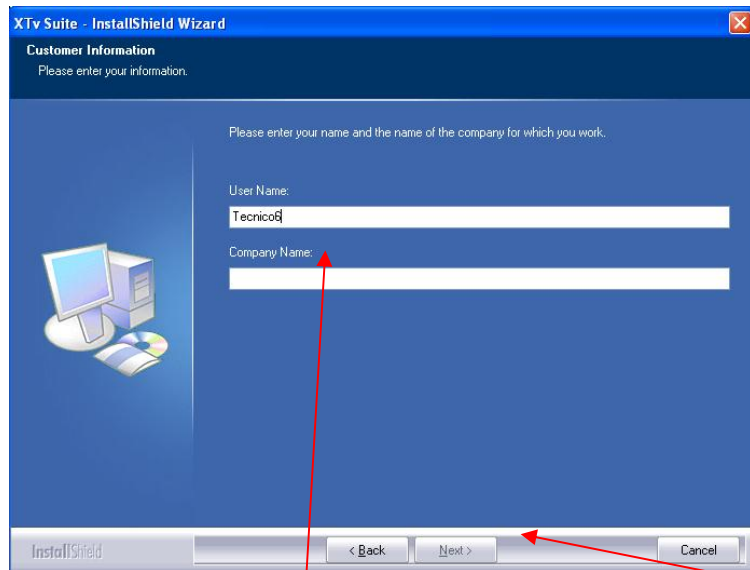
XTv Suite - InstallShield Wizard

Customer Information
Please enter your information.

Please enter your name and the name of the company for which you work.

User Name:
Tecnico6

Company Name:

InstallShield

< Back
Next >
Cancel